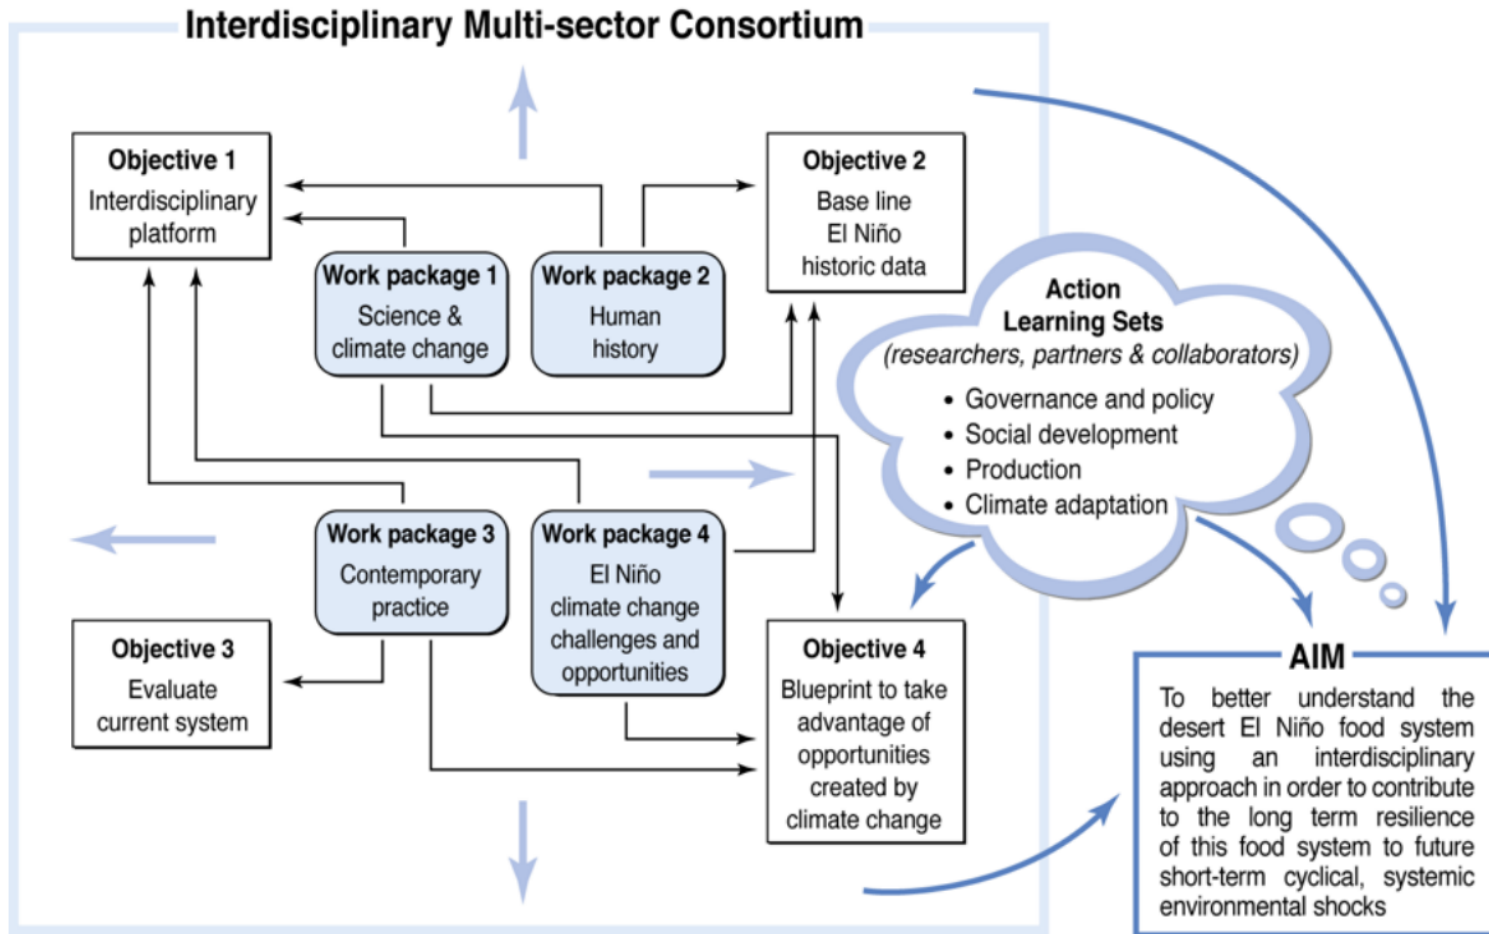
Interdisciplinary Multi-sector Consortium

Objective 1
Interdisciplinary platform

Objective 2
Base line
El Niño
historic data

Work package 1
Science & climate change

Work package 2
Human history

Action Learning Sets
(researchers, partners & collaborators)
• Governance and policy
• Social development
• Production
• Climate adaptation

Work package 3
Contemporary practice

Work package 4
El Niño climate change challenges and opportunities

Objective 3
Evaluate current system

Objective 4
Blueprint to take advantage of opportunities created by climate change

AIM
To better understand the desert El Niño food system using an interdisciplinary approach in order to contribute to the long term resilience of this food system to future short-term cyclical, systemic environmental shocks